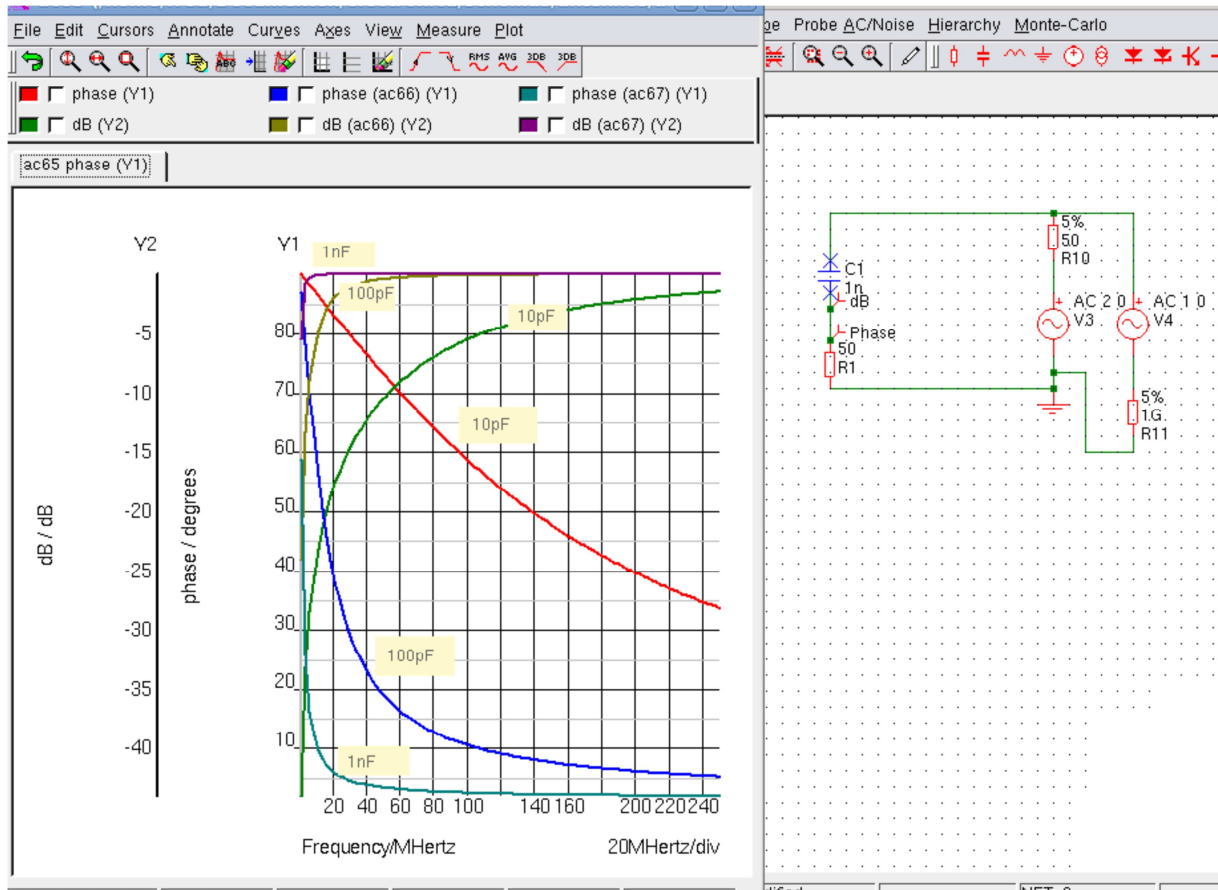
File Edit Cursors Annotate Curves Axes View Measure Plot

RMS AVG 3DB 3DB

phase (Y1)
phase (ac66) (Y1)
phase (ac67) (Y1)
dB (Y2)
dB (ac66) (Y2)
dB (ac67) (Y2)

ac65 phase (Y1)

Y2
Y1
1nF
100pF
10pF
10pF
100pF
1nF

-5
-10
-15
-20
-25
-30
-35
-40

80
70
60
50
40
30
20
10

dB / dB
phase / degrees

20 40 60 80 100 140 160 200 220 240

Frequency/MHertz
20MHertz/div

ge Probe AC/Noise Hierarchy Monte-Carlo

C1
1n
dB
Phase
50
R1
5%
50
R10
AC 2 0
V3
AC 1 0
V4
5%
1G
R11